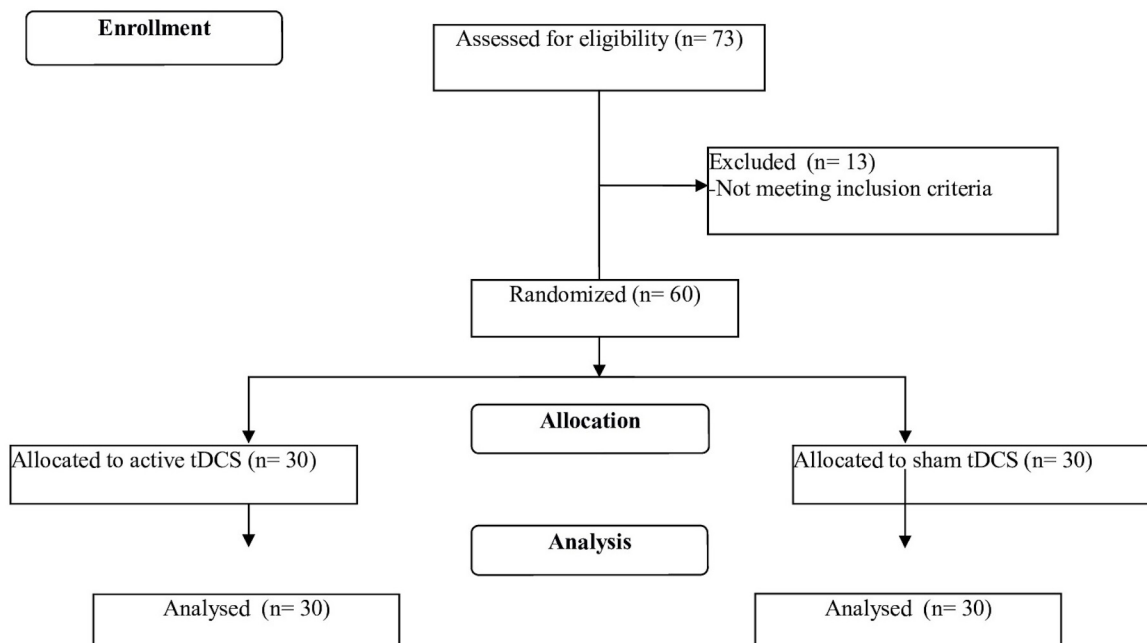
Enrollment

Assessed for eligibility (n= 73)

Excluded (n= 13)
-Not meeting inclusion criteria

Randomized (n= 60)

Allocation

Allocated to active tDCS (n= 30)

Allocated to sham tDCS (n= 30)

Analysis

Analysed (n= 30)

Analysed (n= 30)